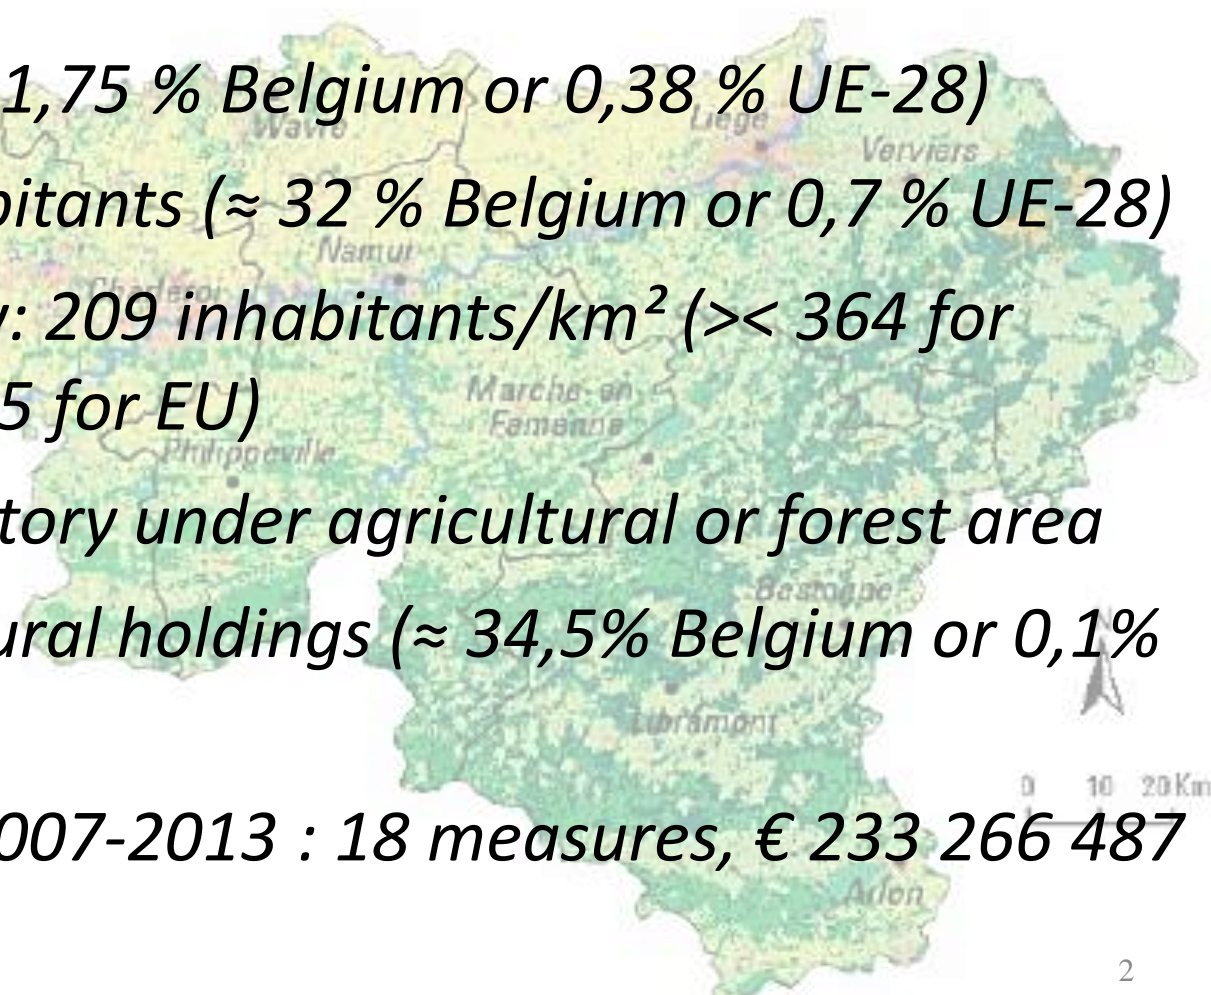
1,75 % Belgium or 0,38 % UE-28)

bitants (≈ 32 % Belgium or 0,7 % UE-28)

: 209 inhabitants/km² (>< 364 for 5 for EU)

tory under agricultural or forest area

ural holdings (≈ 34,5% Belgium or 0,1%

007-2013 : 18 measures, € 233 266 487

Wavre
Liège
Verviers
Namur
Charleroi
Marche-en-Famenne
Philippeville
Bastogne
Libramont
Arlon
0 10 20 Km

2